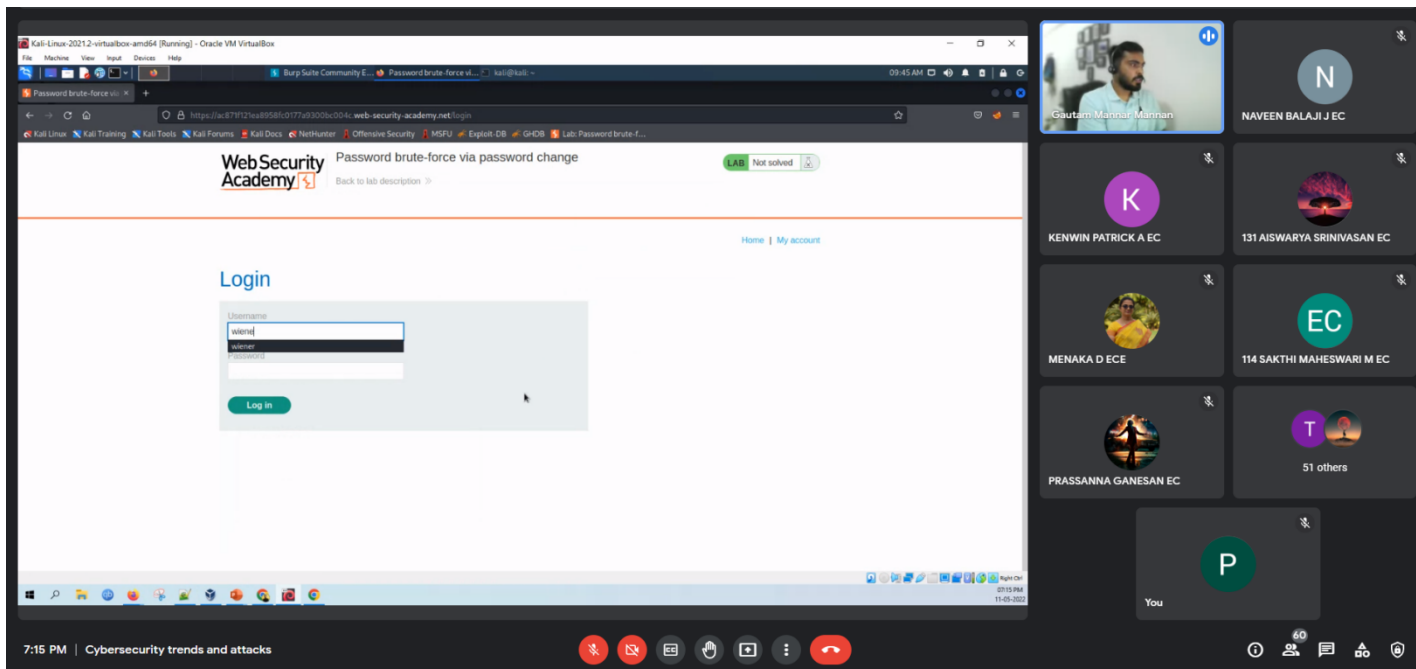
Kali-Linux-2021.2-virtualbox-amd64 [Running] - Oracle VM VirtualBox

File Machine View Input Devices Help

Burp Suite Community E... Password brute-force vi... kali@kali: ~

09:45 AM

Password brute-force via ×

https://ac871f121ea8958fc0177a9300bc004c.web-security-academy.net/login

Kali Linux Kali Training Kali Tools Kali Forums Kali Docs NetHunter Offensive Security MSFU Exploit-DB GHDB Lab: Password brute-f...

Web Security Academy

Password brute-force via password change

Back to lab description

LAB Not solved

Home | My account

Login

Username

wiene

wiener

Password

Log in

Right Ctrl

07:15 PM
11-05-2022

Gautam Mannar Mannan

N
NAVEEN BALAJI J EC

K
KENWIN PATRICK A EC

131 AISWARYA SRINIVASAN EC

MENAKA D ECE

EC
114 SAKTHI MAHESWARI M EC

PRASSANNA GANESAN EC

T
51 others

P
You

7:15 PM | Cybersecurity trends and attacks

60